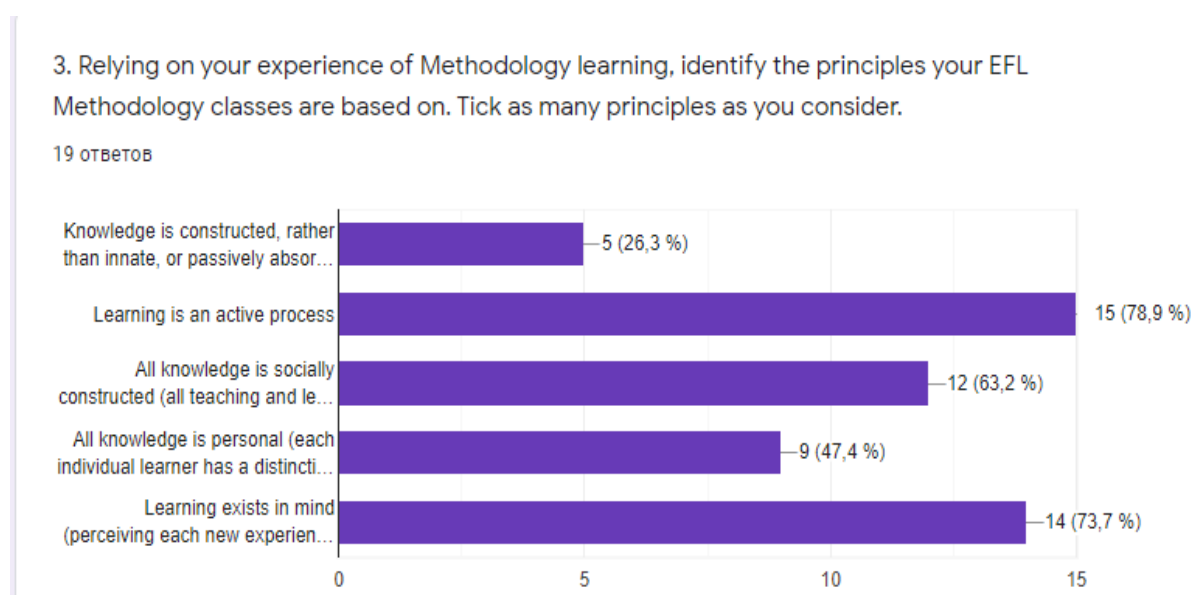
3. Relying on your experience of Methodology learning, identify the principles your EFL Methodology classes are based on. Tick as many principles as you consider.

19 ответов

Knowledge is constructed, rather than innate, or passively absor...
5 (26,3 %)

Learning is an active process
15 (78,9 %)

All knowledge is socially constructed (all teaching and le...
12 (63,2 %)

All knowledge is personal (each individual learner has a distincti...
9 (47,4 %)

Learning exists in mind (perceiving each new experien...
14 (73,7 %)

0
5
10
15